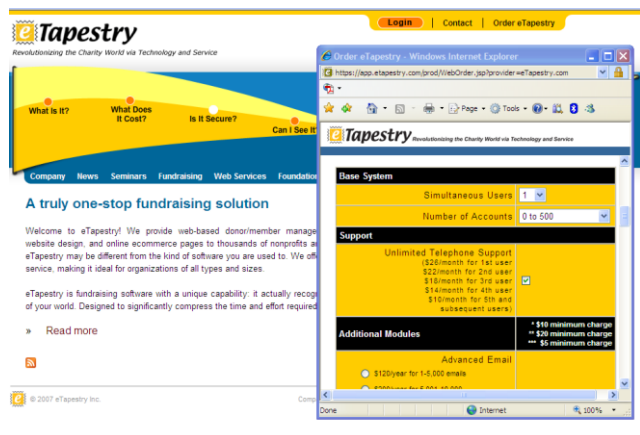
eTapestry
Revolutionizing the Charity World via Technology and Service

Login | Contact | Order eTapestry

What Is It?
What Does It Cost?
Is It Secure?
Can I See It

Company News Seminars Fundraising Web Services Foundation

A truly one-stop fundraising solution

Welcome to eTapestry! We provide web-based donor/member manage website design, and online ecommerce pages to thousands of nonprofits a eTapestry may be different from the kind of software you are used to. We off service, making it ideal for organizations of all types and sizes.

eTapestry is fundraising software with a unique capability: it actually recog of your world. Designed to significantly compress the time and effort required

» Read more

© 2007 eTapestry Inc.

Comp

Order eTapestry - Windows Internet Explorer

https://app.etapestry.com/prod/WebOrder.jsp?provider=eTapestry.com

Page ▾ Tools ▾

eTapestry Revolutionizing the Charity World via Technology and Service

Base System

Simultaneous Users 1

Number of Accounts 0 to 500

Support

Unlimited Telephone Support ($26/month for 1st user $22/month for 2nd user $18/month for 3rd user $14/month for 4th user $10/month for 5th and subsequent users)

Additional Modules
* $10 minimum charge
** $20 minimum charge
*** $5 minimum charge

Advanced Email

$120/year for 1-5,000 emails

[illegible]

Done
Internet
100%